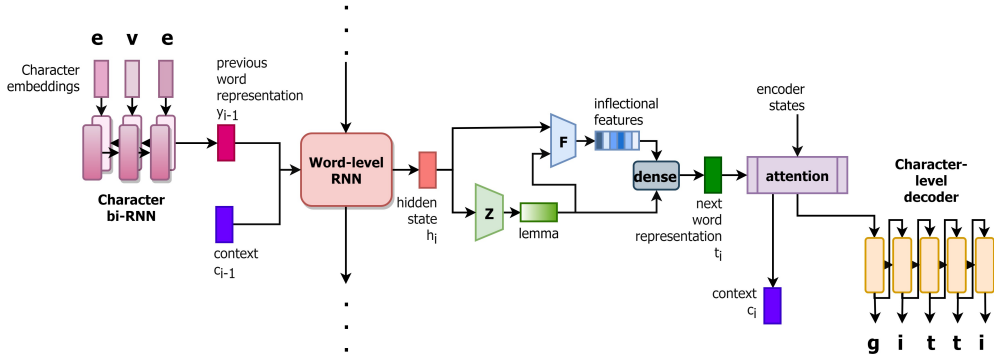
e v e

Character embeddings

previous word representation $y_{i-1}$

Character bi-RNN

context $c_{i-1}$

Word-level RNN

hidden state $h_i$

Z

lemma

F

inflectional features

dense

next word representation $t_i$

encoder states

attention

context $c_i$

Character-level decoder

g i t t i